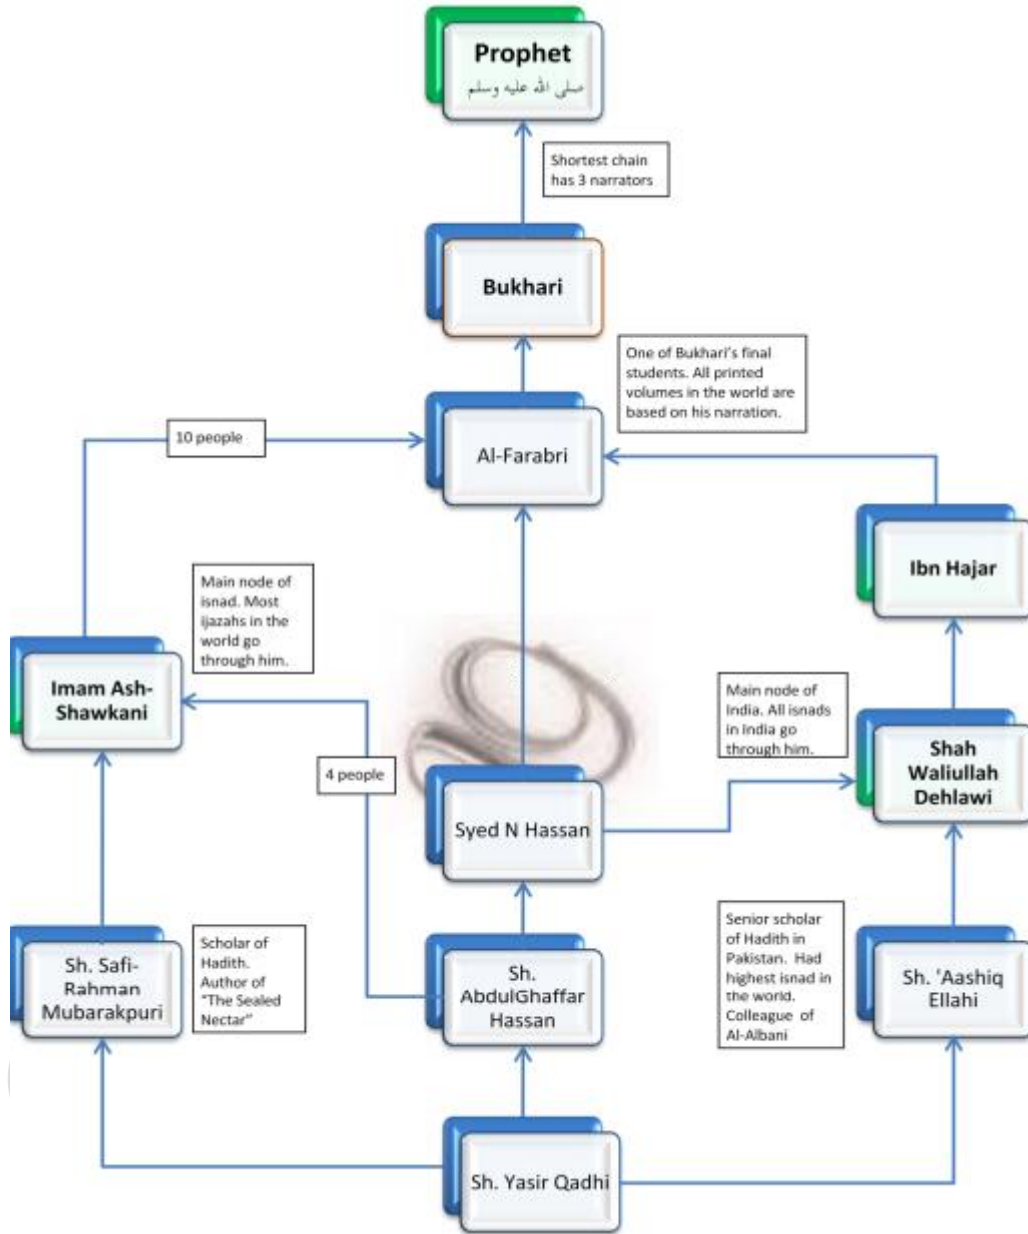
Prophet
صلى الله عليه وسلم

Shortest chain has 3 narrators

Bukhari

One of Bukhari's final students. All printed volumes in the world are based on his narration.

10 people

Al-Farabri

Ibn Hajar

Main node of isnad. Most ijazahs in the world go through him.

Imam Ash-Shawkani

Main node of India. All isnads in India go through him.

Shah Waliullah Dehlawi

4 people

Syed N Hassan

Sh. Safi-Rahman Mubarakpuri

Scholar of Hadith. Author of "The Sealed Nectar"

Sh. AbdulGhaffar Hassan

Senior scholar of Hadith in Pakistan. Had highest isnad in the world. Colleague of Al-Albani

Sh. 'Aashiq Ellahi

Sh. Yasir Qadhi